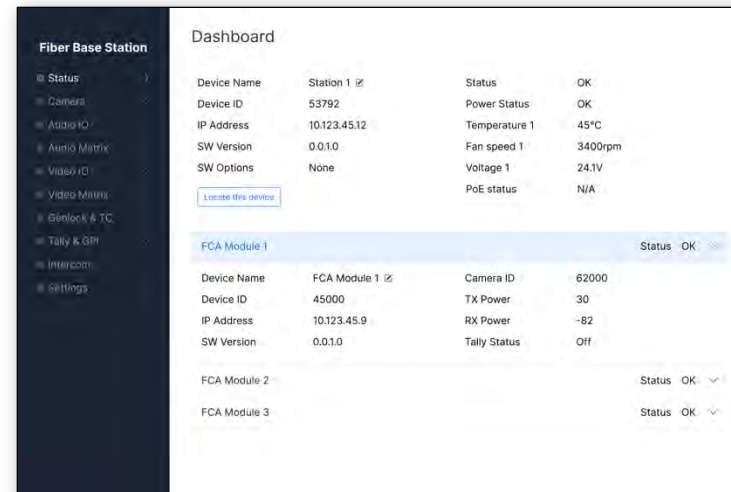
Fiber Base Station

Status
Camera
Audio IO
Audio Matrix
Video IO
Video Matrix
Genlock & TC
Tally & GPI
Intercom
Settings

Dashboard

| Device Name | Station 1 | Status | OK |
|---|---|---|---|
| Device ID | 53792 | Power Status | OK |
| IP Address | 10.123.45.12 | Temperature 1 | 45°C |
| SW Version | 0.0.1.0 | Fan speed 1 | 3400rpm |
| SW Options | None | Voltage 1 | 24.1V |
| | | PoE status | N/A |

Locate this device

FCA Module 1 Status OK

| Device Name | FCA Module 1 | Camera ID | 62000 |
|---|---|---|---|
| Device ID | 45000 | TX Power | 30 |
| IP Address | 10.123.45.9 | RX Power | -82 |
| SW Version | 0.0.1.0 | Tally Status | Off |

FCA Module 2 Status OK

FCA Module 3 Status OK